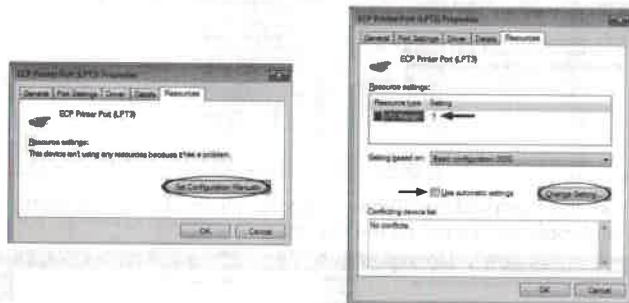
ECP Printer Port (LPT3) Properties

General | Port Settings | Driver | Details | Resources

ECP Printer Port (LPT3)

Resource settings:

This device isn't using any resources because it has a problem.

Set Configuration Manually

OK | Cancel

ECP Printer Port (LPT3) Properties

General | Port Settings | Driver | Details | Resources

ECP Printer Port (LPT3)

Resource settings:

| Resource type | Setting |
|---|---|
| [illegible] | ? |

Setting based on: Basic configuration 0000

Use automatic settings

Change Setting...

Conflicting device list:

No conflicts.

OK | Cancel